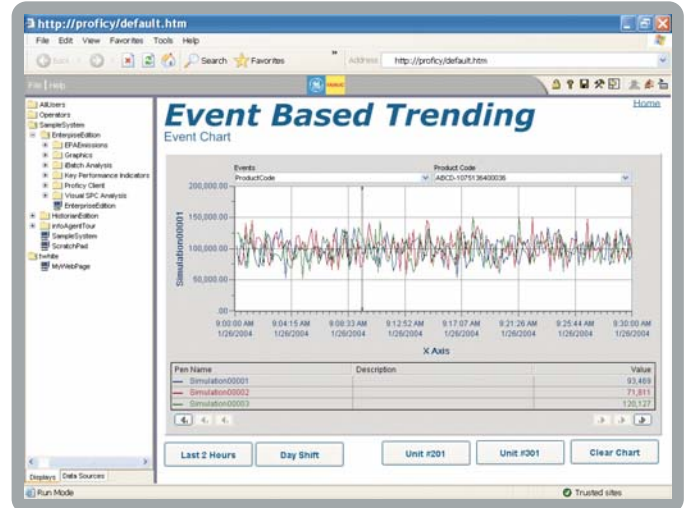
http://proficy/default.htm

File Edit View Favorites Tools Help

Back Search Favorites Address http://proficy/default.htm

File | Help

AllUsers
Operators
SampleSystem
EnterpriseEdition
EPAEmissions
Graphics
iBatch Analysis
Key Performance Indicators
Proficy Client
Visual SPC Analysis
EnterpriseEdition
HistorianEdition
infoAgentTour
SampleSystem
ScratchPad
twhite
MyWebPage

Displays | Data Sources

Event Based Trending
Event Chart

Home

Events
ProductCode

Product Code
ABCD-1075136400036

200,000.00
150,000.00
100,000.00
50,000.00
0.00

Simulation00001

9:00:00 AM 1/26/2004
9:04:15 AM 1/26/2004
9:08:33 AM 1/26/2004
9:12:52 AM 1/26/2004
9:17:07 AM 1/26/2004
9:21:26 AM 1/26/2004
9:25:44 AM 1/26/2004
9:30:00 AM 1/26/2004

X Axis

| Pen Name | Description | Value |
|---|---|---|
| Simulation00001 | | 93,469 |
| Simulation00002 | | 71,611 |
| Simulation00003 | | 120,127 |

Last 2 Hours
Day Shift
Unit #201
Unit #301
Clear Chart

Run Mode
Trusted sites